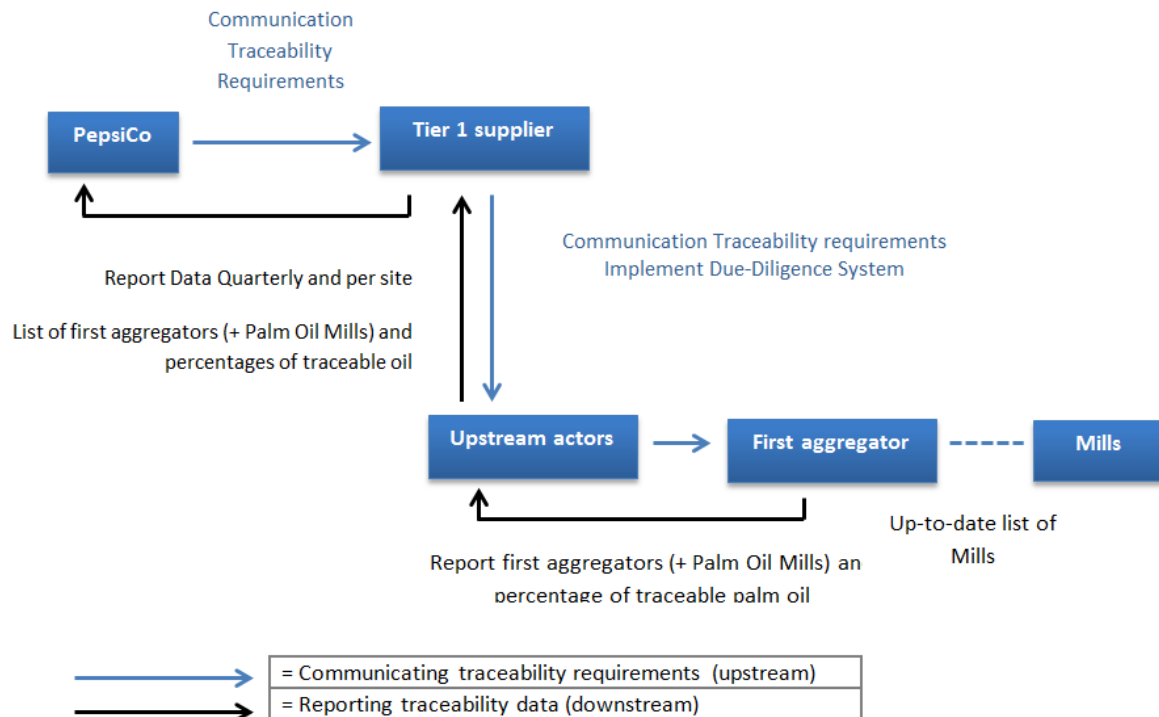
Communication Traceability Requirements

PepsiCo

Tier 1 supplier

Communication Traceability requirements
Implement Due-Diligence System

Report Data Quarterly and per site

List of first aggregators (+ Palm Oil Mills) and percentages of traceable oil

Upstream actors

First aggregator

Mills

Up-to-date list of Mills

Report first aggregators (+ Palm Oil Mills) an percentage of traceable palm oil

= Communicating traceability requirements (upstream)
= Reporting traceability data (downstream)